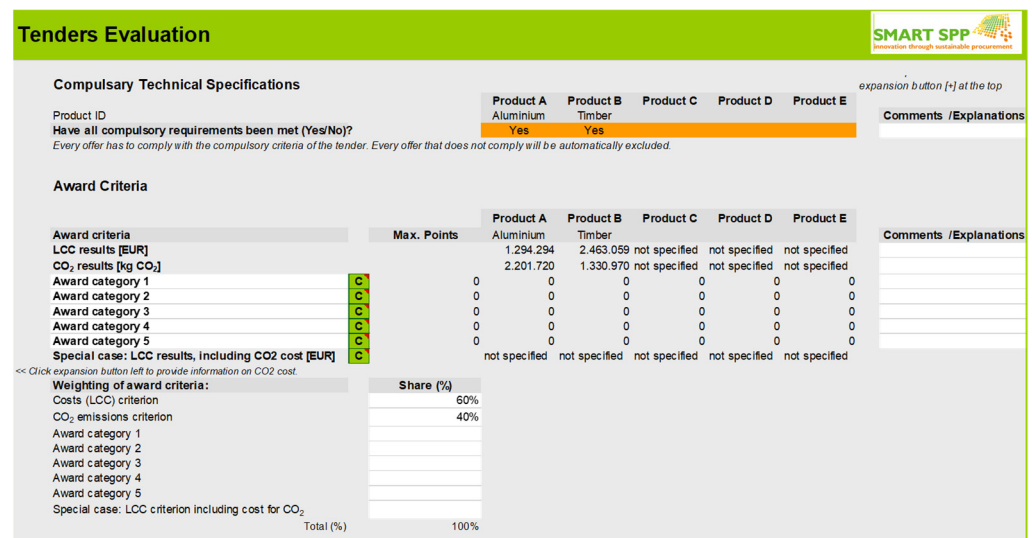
Tenders Evaluation

SMART SPP
innovation through sustainable procurement

Compulsary Technical Specifications

expansion button [+] at the top

| | Product A | Product B | Product C | Product D | Product E |
|---|---|---|---|---|---|
| Product ID | Aluminium | Timber | | | |
| Have all compulsory requirements been met (Yes/No)? | Yes | Yes | | | |

Comments /Explanations

Every offer has to comply with the compulsory criteria of the tender. Every offer that does not comply will be automatically excluded.

Award Criteria

| Award criteria | | Max. Points | Product A | Product B | Product C | Product D | Product E |
|---|---|---|---|---|---|---|---|
| | | | Aluminium | Timber | | | |
| LCC results [EUR] | | | 1.294.294 | 2.463.059 | not specified | not specified | not specified |
| $CO_2$ results [kg $CO_2$] | | | 2.201.720 | 1.330.970 | not specified | not specified | not specified |
| Award category 1 | C | 0 | 0 | 0 | 0 | 0 | 0 |
| Award category 2 | C | 0 | 0 | 0 | 0 | 0 | 0 |
| Award category 3 | C | 0 | 0 | 0 | 0 | 0 | 0 |
| Award category 4 | C | 0 | 0 | 0 | 0 | 0 | 0 |
| Award category 5 | C | 0 | 0 | 0 | 0 | 0 | 0 |
| Special case: LCC results, including CO2 cost [EUR] | C | not specified | not specified | not specified | not specified | not specified | |

Comments /Explanations

<< Click expansion button left to provide information on CO2 cost.

| Weighting of award criteria: | Share (%) |
|---|---|
| Costs (LCC) criterion | 60% |
| $CO_2$ emissions criterion | 40% |
| Award category 1 | |
| Award category 2 | |
| Award category 3 | |
| Award category 4 | |
| Award category 5 | |
| Special case: LCC criterion including cost for $CO_2$ | |
| Total (%) | 100% |